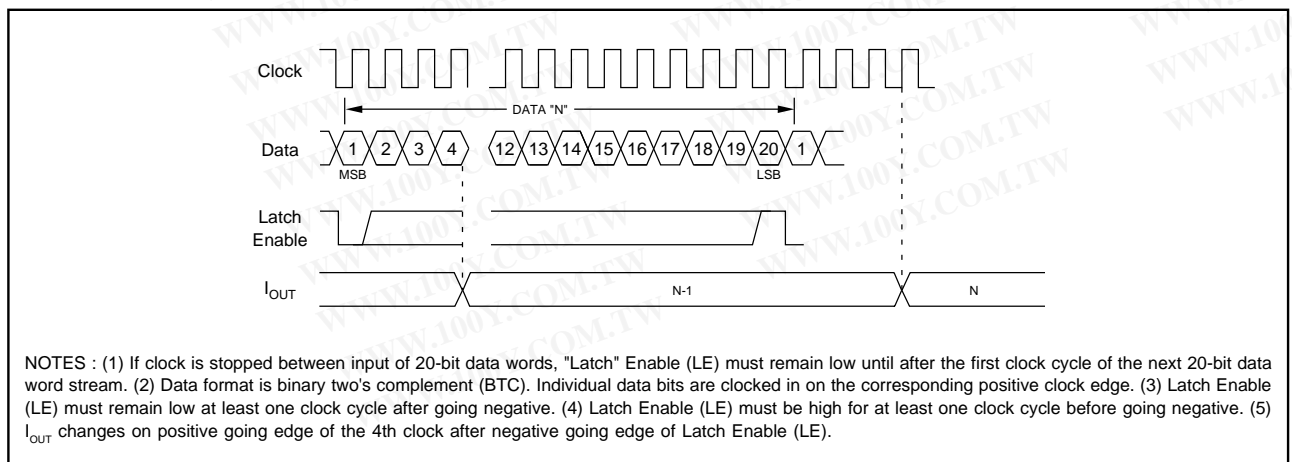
WWW.100Y.COM.TW

Clock

DATA "N"

Data 1 2 3 4 12 13 14 15 16 17 18 19 20 1

MSB LSB

Latch Enable

$I_{OUT}$ N-1 N

NOTES : (1) If clock is stopped between input of 20-bit data words, "Latch" Enable (LE) must remain low until after the first clock cycle of the next 20-bit data word stream. (2) Data format is binary two's complement (BTC). Individual data bits are clocked in on the corresponding positive clock edge. (3) Latch Enable (LE) must remain low at least one clock cycle after going negative. (4) Latch Enable (LE) must be high for at least one clock cycle before going negative. (5) $I_{OUT}$ changes on positive going edge of the 4th clock after negative going edge of Latch Enable (LE).